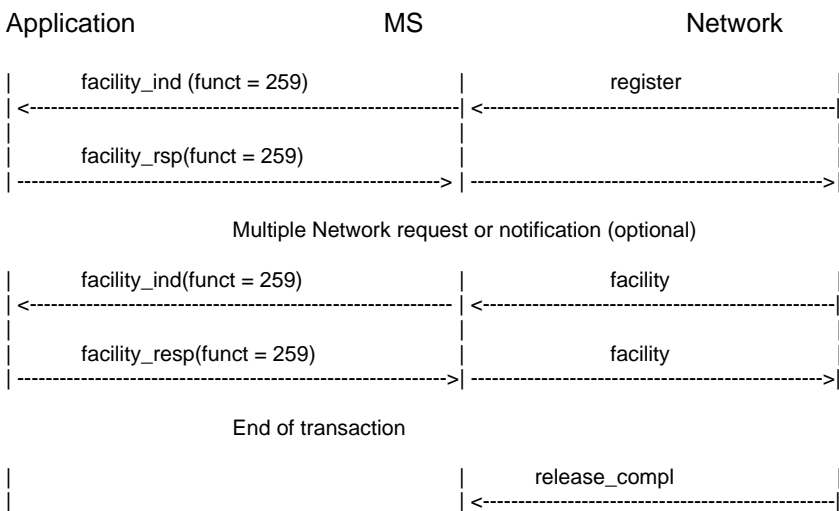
Application MS Network

| facility_ind (funct = 259) | register |
| <--------------------------------------------------------| <---------------------------------------------|
| | |
| facility_rsp(funct = 259) | |
| --------------------------------------------------------> | --------------------------------------------->|

Multiple Network request or notification (optional)

| facility_ind(funct = 259) | facility |
| <-------------------------------------------------------- | <---------------------------------------------|
| | |
| facility_resp(funct = 259) | facility |
| -------------------------------------------------------->| --------------------------------------------->|

End of transaction

| | release_compl |
| | <---------------------------------------------|